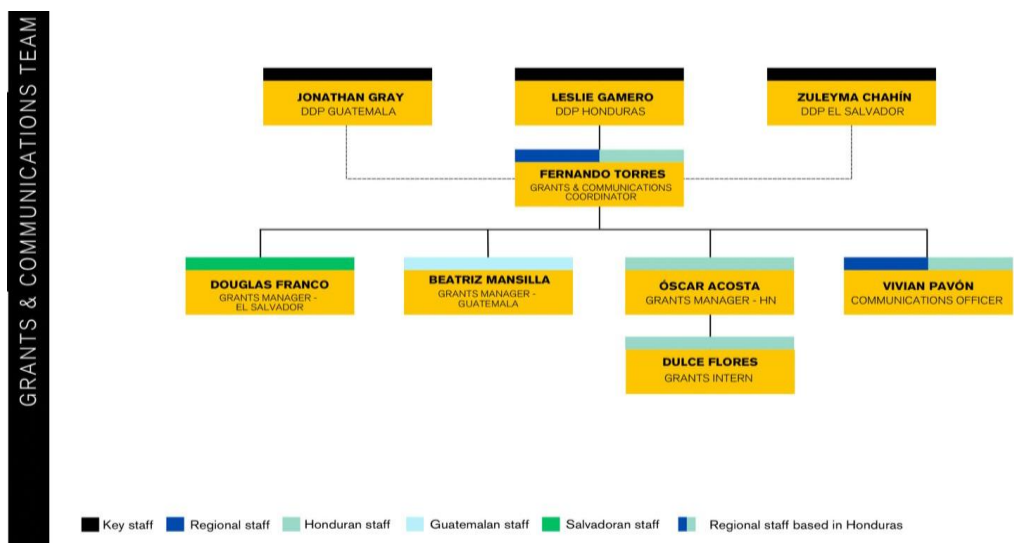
GRANTS & COMMUNICATIONS TEAM

JONATHAN GRAY
DDP GUATEMALA

LESLIE GAMERO
DDP HONDURAS

ZULEYMA CHAHÍN
DDP EL SALVADOR

FERNANDO TORRES
GRANTS & COMMUNICATIONS COORDINATOR

DOUGLAS FRANCO
GRANTS MANAGER - EL SALVADOR

BEATRIZ MANSILLA
GRANTS MANAGER - GUATEMALA

ÓSCAR ACOSTA
GRANTS MANAGER - HN

VIVIAN PAVÓN
COMMUNICATIONS OFFICER

DULCE FLORES
GRANTS INTERN

Key staff Regional staff Honduran staff Guatemalan staff Salvadoran staff Regional staff based in Honduras